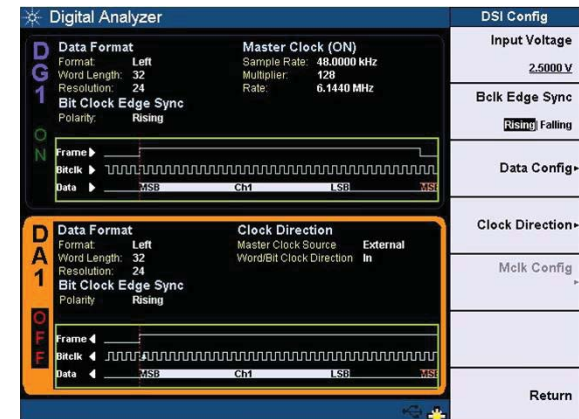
Digital Analyzer

DSI Config

Input Voltage
2.5000 V

Bclk Edge Sync
Rising Falling

Data Config

Clock Direction

Mclk Config

Return

D
G
1

O
N

Data Format
Format: Left
Word Length: 32
Resolution: 24

Master Clock (ON)
Sample Rate: 48.0000 kHz
Multiplier: 128
Rate: 6.1440 MHz

Bit Clock Edge Sync
Polarity: Rising

Frame
Bitclk
Data
MSB Ch1 LSB MSB

D
A
1

O
F
F

Data Format
Format: Left
Word Length: 32
Resolution: 24

Clock Direction
Master Clock Source External
Word/Bit Clock Direction In

Bit Clock Edge Sync
Polarity Rising

Frame
Bitclk
Data
MSB Ch1 LSB MSB